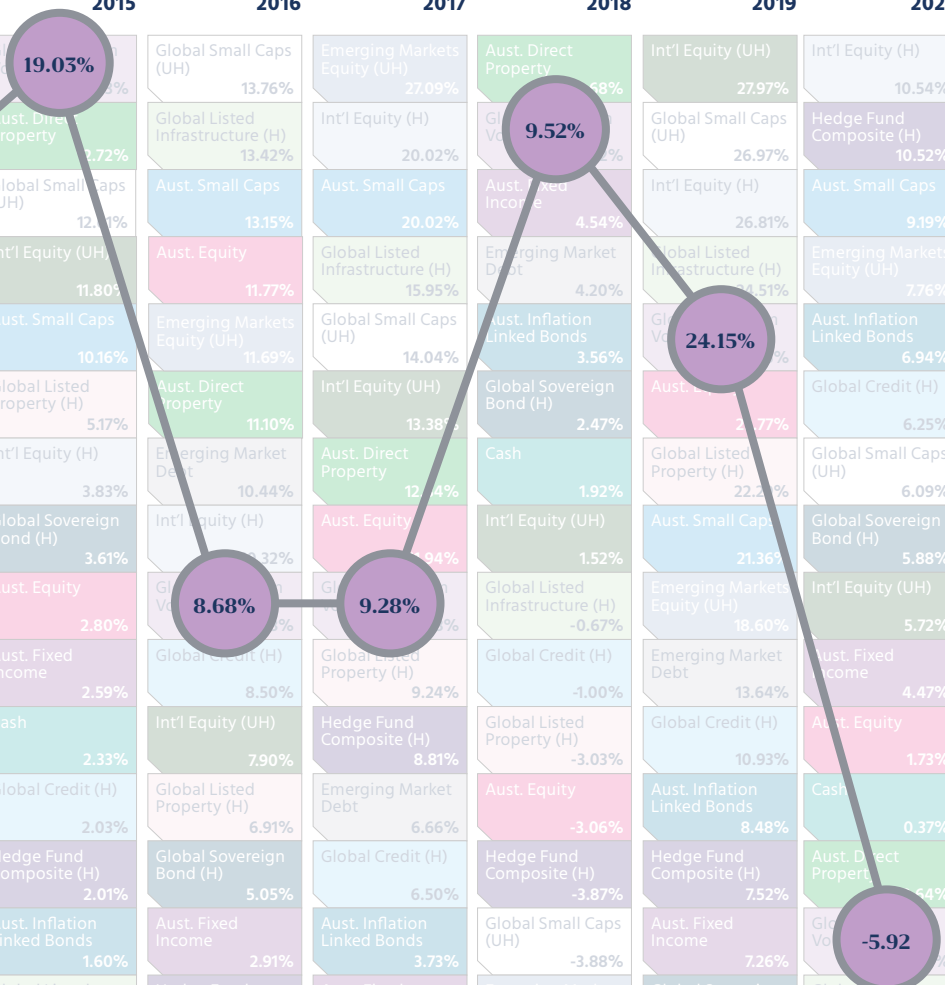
| 2015 | 2016 | 2017 | 2018 | 2019 | 202 |
|---|---|---|---|---|---|
| 19.03% | Global Small Caps (UH) 13.76% | Emerging Markets Equity (UH) 27.09% | Aust. Direct Property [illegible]68% | Int'l Equity (UH) 27.97% | Int'l Equity (H) 10.54% |
| Aust. Direct Property 2.72% | Global Listed Infrastructure (H) 13.42% | Int'l Equity (H) 20.02% | 9.52% | Global Small Caps (UH) 26.97% | Hedge Fund Composite (H) 10.52% |
| Global Small Caps (UH) 12.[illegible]1% | Aust. Small Caps 13.15% | Aust. Small Caps 20.02% | Aust. Fixed Income 4.54% | Int'l Equity (H) 26.81% | Aust. Small Caps 9.19% |
| Int'l Equity (UH) 11.80% | Aust. Equity 11.77% | Global Listed Infrastructure (H) 15.95% | Emerging Market Debt 4.20% | Global Listed Infrastructure (H) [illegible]4.51% | Emerging Markets Equity (UH) 7.76% |
| Aust. Small Caps 10.16% | Emerging Markets Equity (UH) 11.69% | Global Small Caps (UH) 14.04% | Aust. Inflation Linked Bonds 3.56% | 24.15% | Aust. Inflation Linked Bonds 6.94% |
| Global Listed Property (H) 5.17% | Aust. Direct Property 11.10% | Int'l Equity (UH) 13.38% | Global Sovereign Bond (H) 2.47% | Aust. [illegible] 2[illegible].77% | Global Credit (H) 6.25% |
| Int'l Equity (H) 3.83% | Emerging Market Debt 10.44% | Aust. Direct Property 12.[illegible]4% | Cash 1.92% | Global Listed Property (H) 22.2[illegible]% | Global Small Caps (UH) 6.09% |
| Global Sovereign Bond (H) 3.61% | Int'l Equity (H) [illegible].32% | Aust. Equity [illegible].94% | Int'l Equity (UH) 1.52% | Aust. Small Caps 21.36% | Global Sovereign Bond (H) 5.88% |
| Aust. Equity 2.80% | 8.68% | 9.28% | Global Listed Infrastructure (H) -0.67% | Emerging Markets Equity (UH) 18.60% | Int'l Equity (UH) 5.72% |
| Aust. Fixed Income 2.59% | Global Credit (H) 8.50% | Global Listed Property (H) 9.24% | Global Credit (H) -1.00% | Emerging Market Debt 13.64% | Aust. Fixed Income 4.47% |
| Cash 2.33% | Int'l Equity (UH) 7.90% | Hedge Fund Composite (H) 8.81% | Global Listed Property (H) -3.03% | Global Credit (H) 10.93% | Aust. Equity 1.73% |
| Global Credit (H) 2.03% | Global Listed Property (H) 6.91% | Emerging Market Debt 6.66% | Aust. Equity -3.06% | Aust. Inflation Linked Bonds 8.48% | Cash 0.37% |
| Hedge Fund Composite (H) 2.01% | Global Sovereign Bond (H) 5.05% | Global Credit (H) 6.50% | Hedge Fund Composite (H) -3.87% | Hedge Fund Composite (H) 7.52% | Aust. Direct Property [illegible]64% |
| Aust. Inflation Linked Bonds 1.60% | Aust. Fixed Income 2.91% | Aust. Inflation Linked Bonds 3.73% | Global Small Caps (UH) -3.88% | Aust. Fixed Income 7.26% | -5.92 |